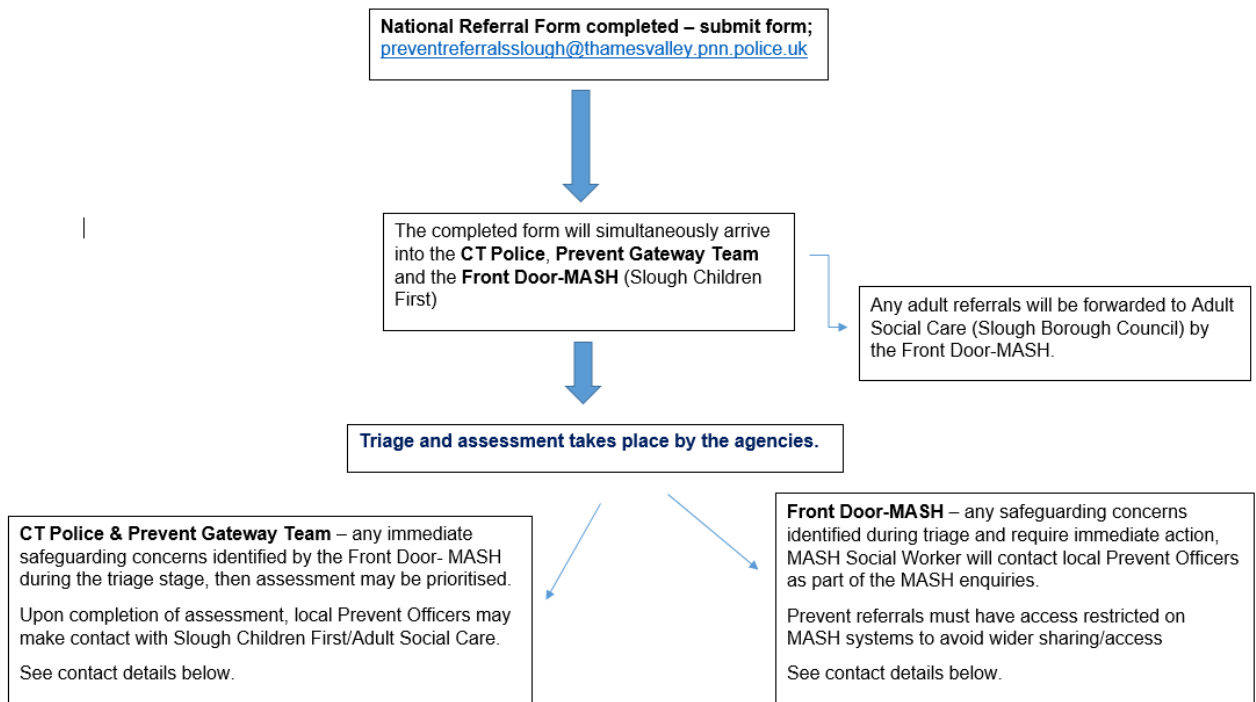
National Referral Form completed – submit form; preventreferralsslough@thamesvalley.pnn.police.uk

The completed form will simultaneously arrive into the CT Police, Prevent Gateway Team and the Front Door-MASH (Slough Children First)

Any adult referrals will be forwarded to Adult Social Care (Slough Borough Council) by the Front Door-MASH.

Triage and assessment takes place by the agencies.

CT Police & Prevent Gateway Team – any immediate safeguarding concerns identified by the Front Door- MASH during the triage stage, then assessment may be prioritised.

Upon completion of assessment, local Prevent Officers may make contact with Slough Children First/Adult Social Care.

See contact details below.

Front Door-MASH – any safeguarding concerns identified during triage and require immediate action, MASH Social Worker will contact local Prevent Officers as part of the MASH enquiries.

Prevent referrals must have access restricted on MASH systems to avoid wider sharing/access

See contact details below.